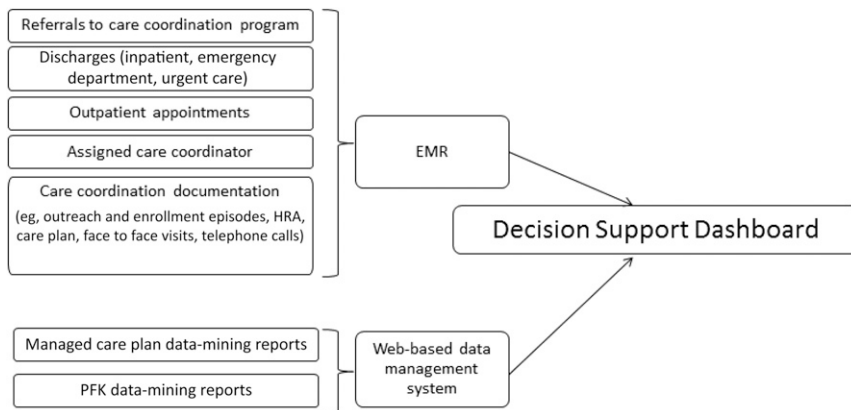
Referrals to care coordination program

Discharges (inpatient, emergency department, urgent care)

Outpatient appointments

Assigned care coordinator

Care coordination documentation
(eg, outreach and enrollment episodes, HRA, care plan, face to face visits, telephone calls)

EMR

Decision Support Dashboard

Managed care plan data-mining reports

PFK data-mining reports

Web-based data management system